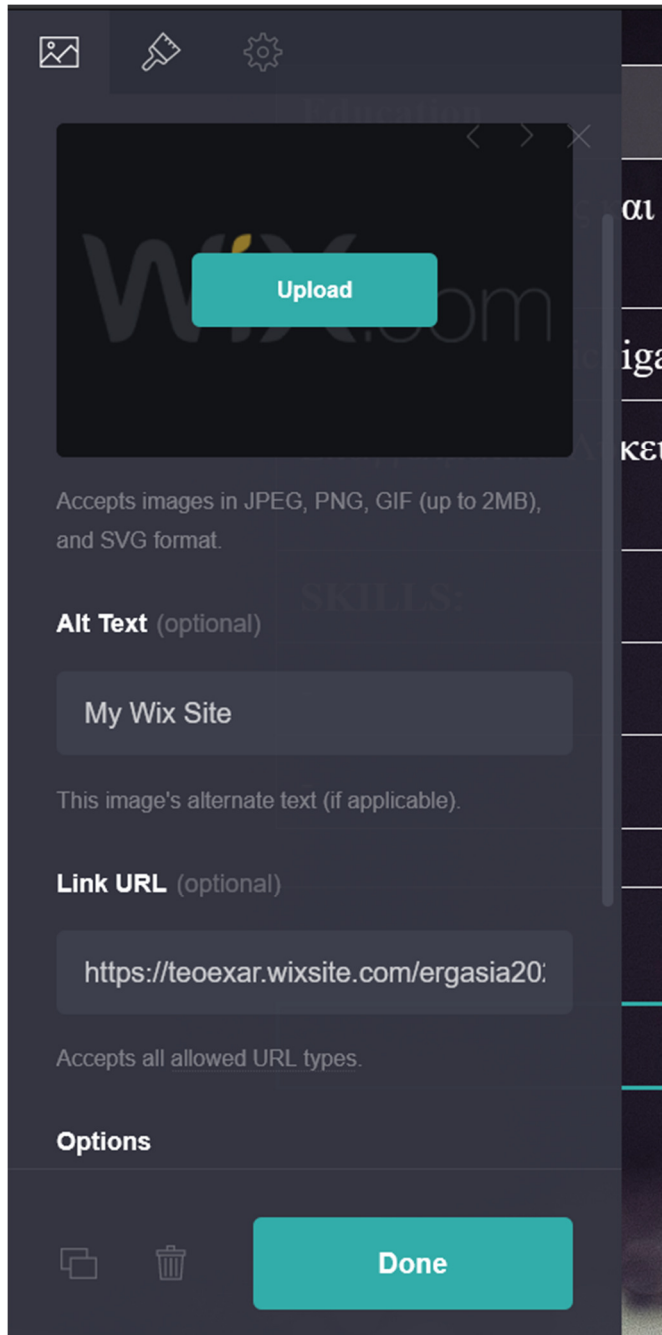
Educating

αι

iga

κει

SKILLS:

Upload

Accepts images in JPEG, PNG, GIF (up to 2MB), and SVG format.

Alt Text (optional)

My Wix Site

This image's alternate text (if applicable).

Link URL (optional)

https://teoexar.wixsite.com/ergasia20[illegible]

Accepts all allowed URL types.

Options

Done